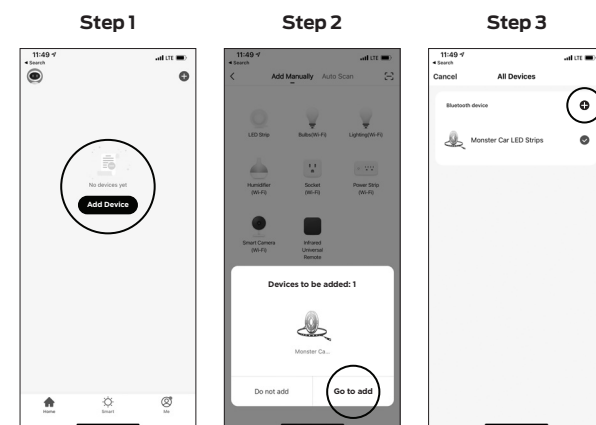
Step 1

11:49
◂ Search
LTE

No devices yet
Add Device

Home
Smart
Me

Step 2

11:49
◂ Search
LTE

Add Manually Auto Scan

LED Strip
Bulbs(Wi-Fi)
Lighting(Wi-Fi)
Humidifier (Wi-Fi)
Socket (Wi-Fi)
Power Strip (Wi-Fi)
Smart Camera (Wi-Fi)
Infrared Universal Remote

Devices to be added: 1

Monster Ca...

Do not add
Go to add

Step 3

11:49
◂ Search
LTE

Cancel
All Devices

Bluetooth device

Monster Car LED Strips